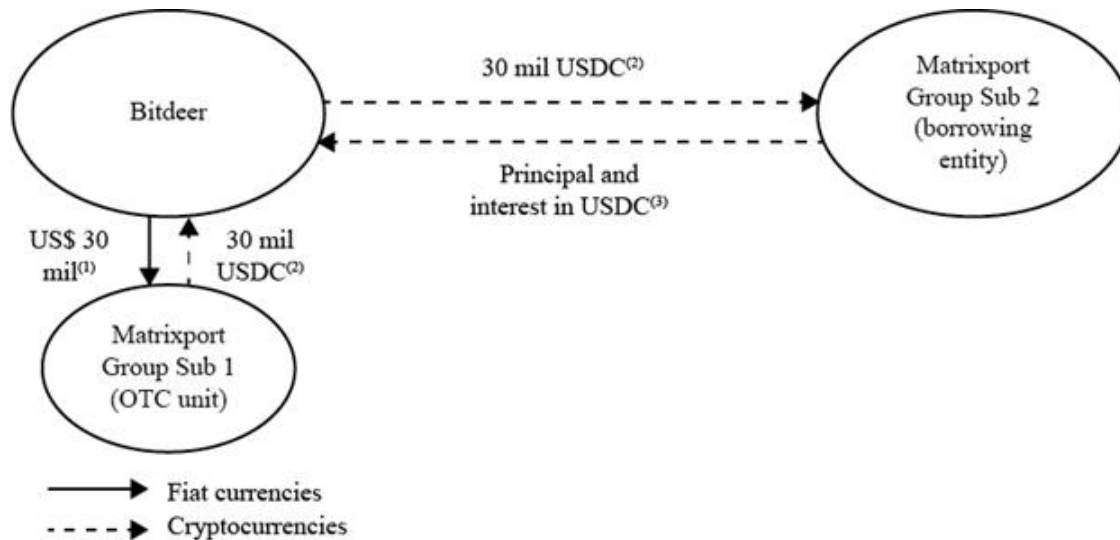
Bitdeer

30 mil USDC$^{(2)}$

Matrixport Group Sub 2 (borrowing entity)

Principal and interest in USDC$^{(3)}$

US\$ 30 mil$^{(1)}$

30 mil USDC$^{(2)}$

Matrixport Group Sub 1 (OTC unit)

Fiat currencies

Cryptocurrencies